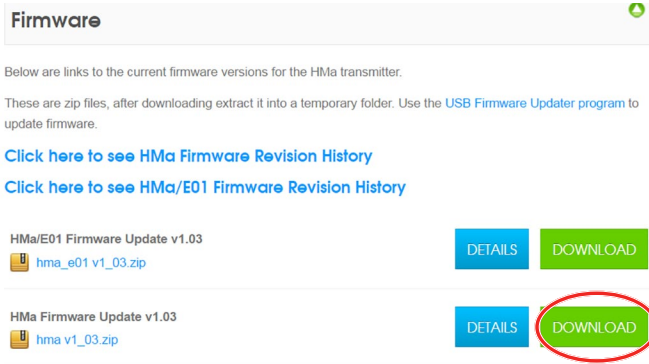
Firmware

Below are links to the current firmware versions for the HMa transmitter.

These are zip files, after downloading extract it into a temporary folder. Use the USB Firmware Updater program to update firmware.

Click here to see HMa Firmware Revision History

Click here to see HMa/E01 Firmware Revision History

HMa/E01 Firmware Update v1.03
hma_e01 v1_03.zip

DETAILS DOWNLOAD

HMa Firmware Update v1.03
hma v1_03.zip

DETAILS DOWNLOAD